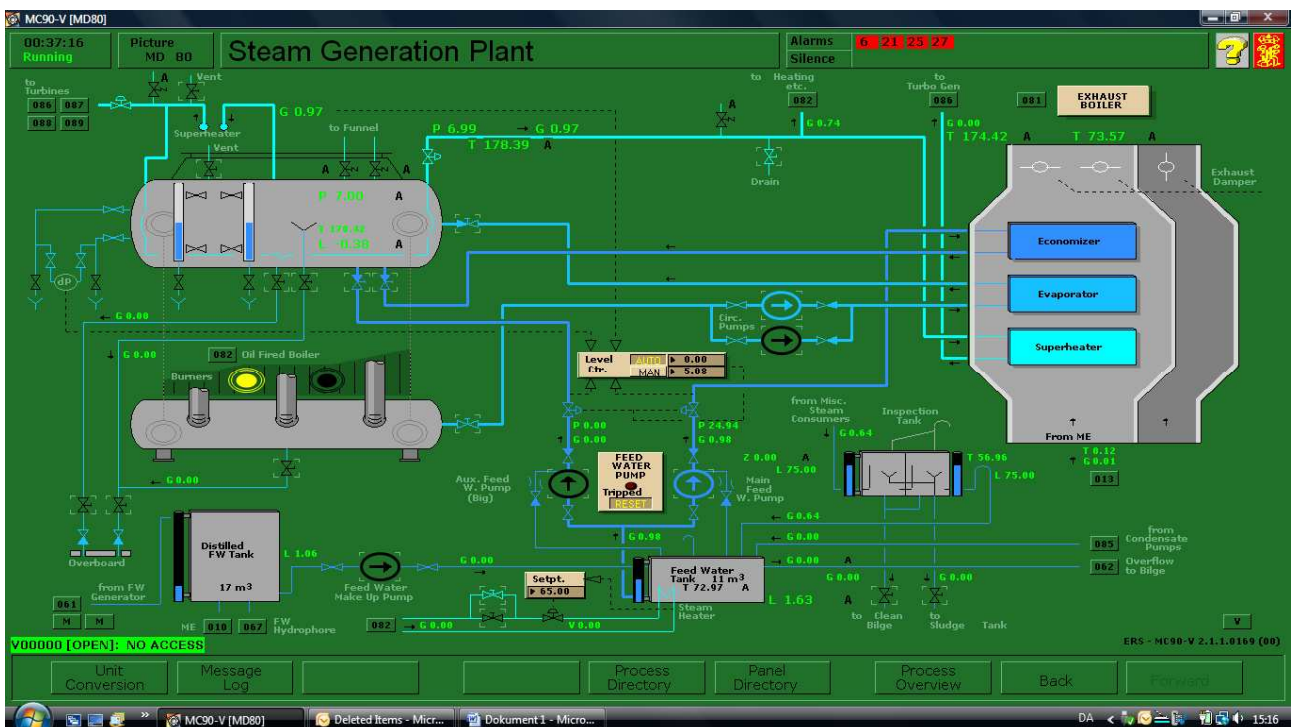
MC90-V [MD80]

00:37:16
Running

Picture
MD 80

Steam Generation Plant

Alarms
Silence

6 21 25 27

to Turbines
086 087
088 089

Vent
A

Superheater

G 0.97

Vent

to Funnel

A A A

P 6.99
G 0.97
T 178.39 A

to Heating etc.
082
A
G 0.74

Drain

to Turbo Gen
086
G 0.00
T 174.42 A

081

EXHAUST BOILER

T 73.57 A

Exhaust Damper

P 7.00 A
T 178.42
L -0.38 A

dP

Economizer

Evaporator

Superheater

G 0.00

Circ. Pumps

G 0.00

082 Oil Fired Boiler

Burners

Level Ctr.
AUTO 0.00
MAN 5.08

P 0.00
G 0.00

P 24.94
G 0.98

FEED WATER PUMP
Tripped
RESET

Aux. Feed W. Pump (Big)

Main Feed W. Pump

Z 0.00 A
L 75.00

from Misc. Steam Consumers
G 0.64

Inspection Tank

T 56.96
L 75.00

From ME

T 0.12
G 0.01
013

G 0.00

G 0.98

G 0.64
G 0.00

Overboard

Distilled FW Tank
17 m3
L 1.06

Feed Water Make Up Pump

G 0.00

Setpt.
65.00

Feed Water Tank 11 m3
T 72.97 A

G 0.00 A

085 from Condensate Pumps
062 Overflow to Bilge

G 0.00
G 0.00

A

from FW Generator
061
M M

ME 010 067 FW Hydrophore

082 G 0.00
V 0.00

Steam Heater

L 1.63

A

to Clean Bilge
to Sludge Tank

V

ERS - MC90-V 2.1.1.0169 (00)

V00000 [OPEN]: NO ACCESS

Unit Conversion
Message Log
Process Directory
Panel Directory
Process Overview
Back
Forward

MC90-V [MD80]
Deleted Items - Micr...
Dokument1 - Micro...
DA
15:16